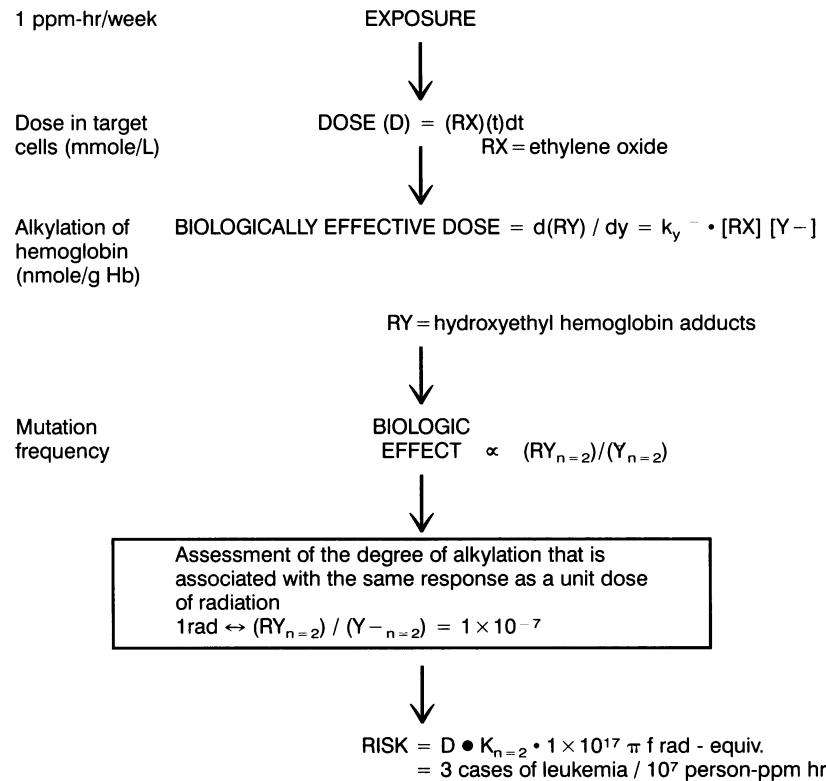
1 ppm-hr/week

EXPOSURE

Dose in target cells (mmole/L)

DOSE (D) = (RX)(t)dt
RX = ethylene oxide

Alkylation of hemoglobin (nmole/g Hb)

BIOLOGICALLY EFFECTIVE DOSE = d(RY) / dy = $k_y^{-}$ • [RX] [Y −]

RY = hydroxyethyl hemoglobin adducts

Mutation frequency

BIOLOGIC EFFECT ∝ $(RY_{n=2})/(Y_{n=2})$

Assessment of the degree of alkylation that is associated with the same response as a unit dose of radiation
1rad ↔ $(RY_{n=2}) / (Y-_{n=2}) = 1 \times 10^{-7}$

RISK = D ● $K_{n=2}$ • $1 \times 10^{17}$ π f rad - equiv.
= 3 cases of leukemia / $10^7$ person-ppm hr